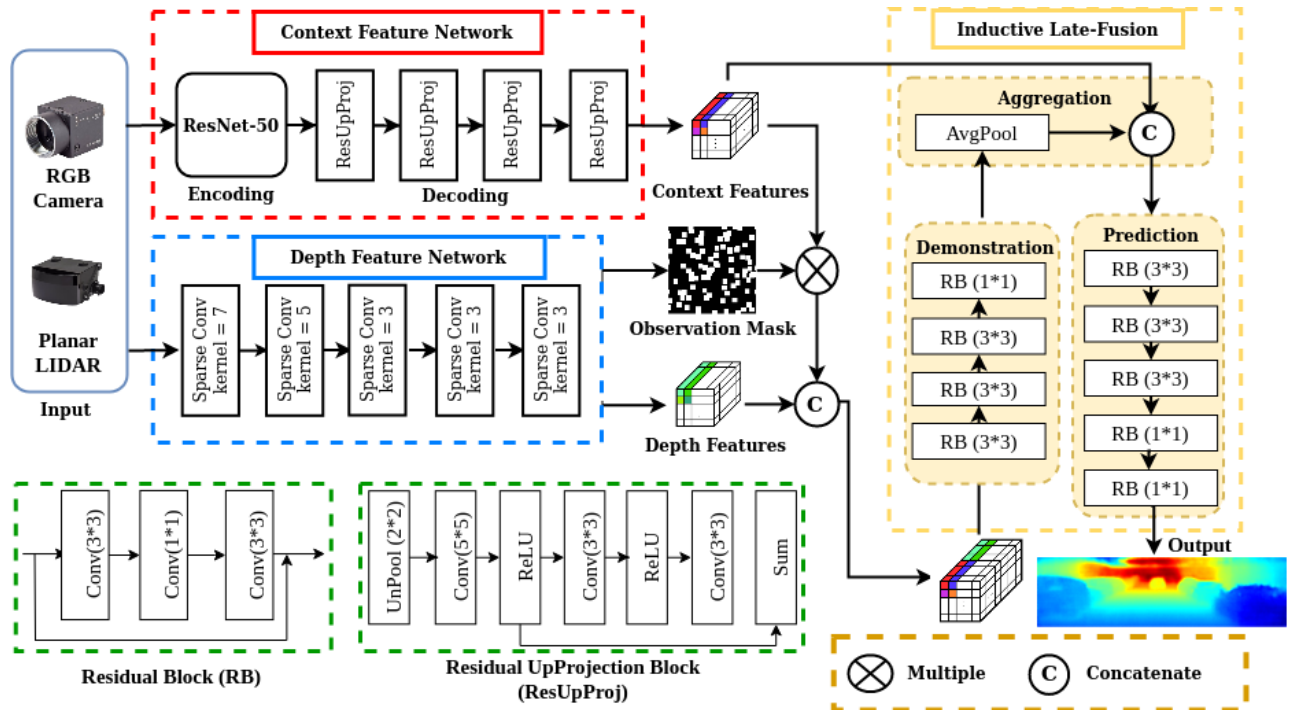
Context Feature Network

RGB Camera

ResNet-50

Encoding

ResUpProj

ResUpProj

ResUpProj

ResUpProj

Decoding

Context Features

Inductive Late-Fusion

Aggregation

AvgPool

C

Depth Feature Network

Planar LIDAR

Input

Sparse Conv kernel = 7

Sparse Conv kernel = 5

Sparse Conv kernel = 3

Sparse Conv kernel = 3

Sparse Conv kernel = 3

Observation Mask

Depth Features

C

Demonstration

RB (1*1)

RB (3*3)

RB (3*3)

RB (3*3)

Prediction

RB (3*3)

RB (3*3)

RB (3*3)

RB (1*1)

RB (1*1)

Output

Conv(3*3)

Conv(1*1)

Conv(3*3)

Residual Block (RB)

UnPool (2*2)

Conv(5*5)

ReLU

Conv(3*3)

ReLU

Conv(3*3)

Sum

Residual UpProjection Block (ResUpProj)

Multiple

C

Concatenate